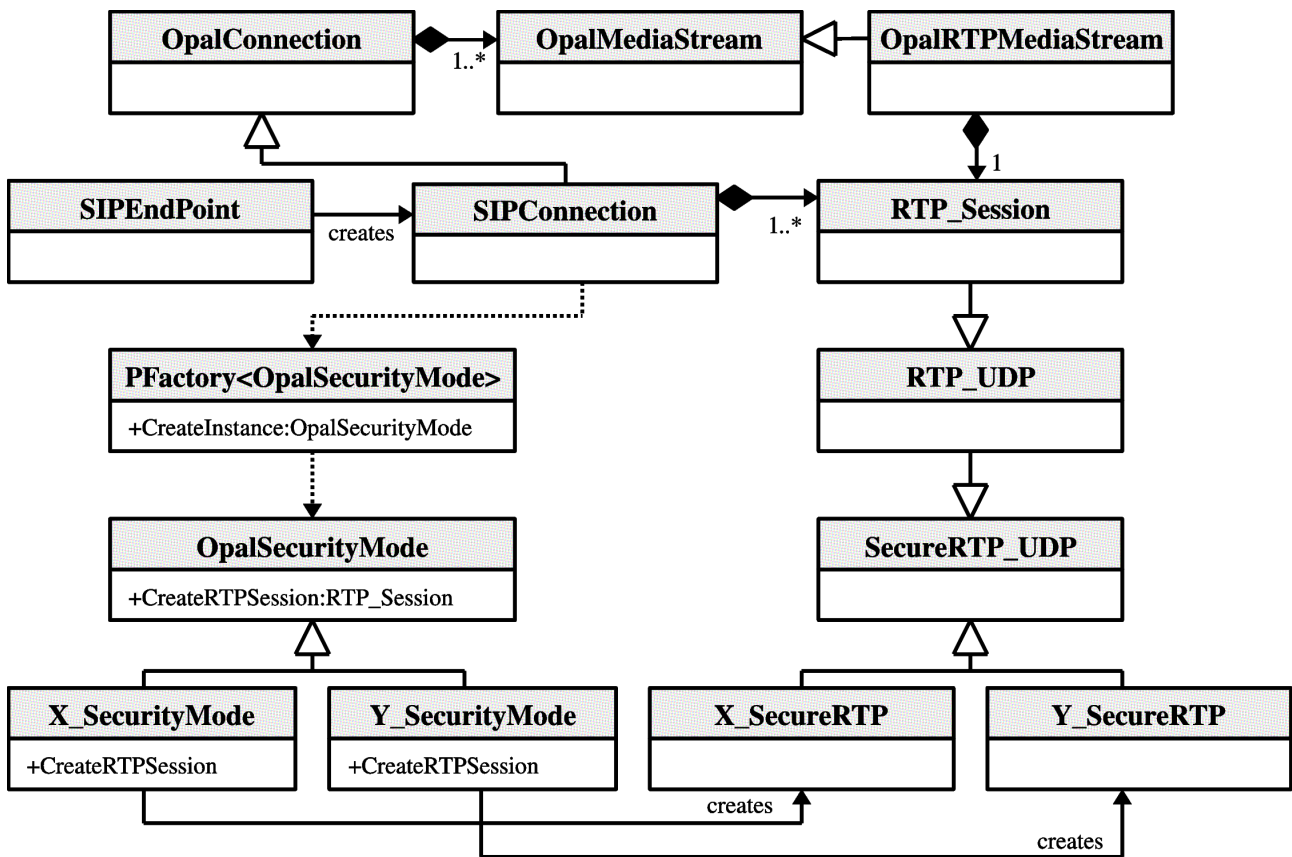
OpalConnection

1..*

OpalMediaStream

OpalRTPMediaStream

1

SIPEndPoint

creates

SIPConnection

1..*

RTP_Session

PFactory<OpalSecurityMode>

+CreateInstance:OpalSecurityMode

RTP_UDP

OpalSecurityMode

+CreateRTPSession:RTP_Session

SecureRTP_UDP

X_SecurityMode

+CreateRTPSession

Y_SecurityMode

+CreateRTPSession

X_SecureRTP

Y_SecureRTP

creates

creates